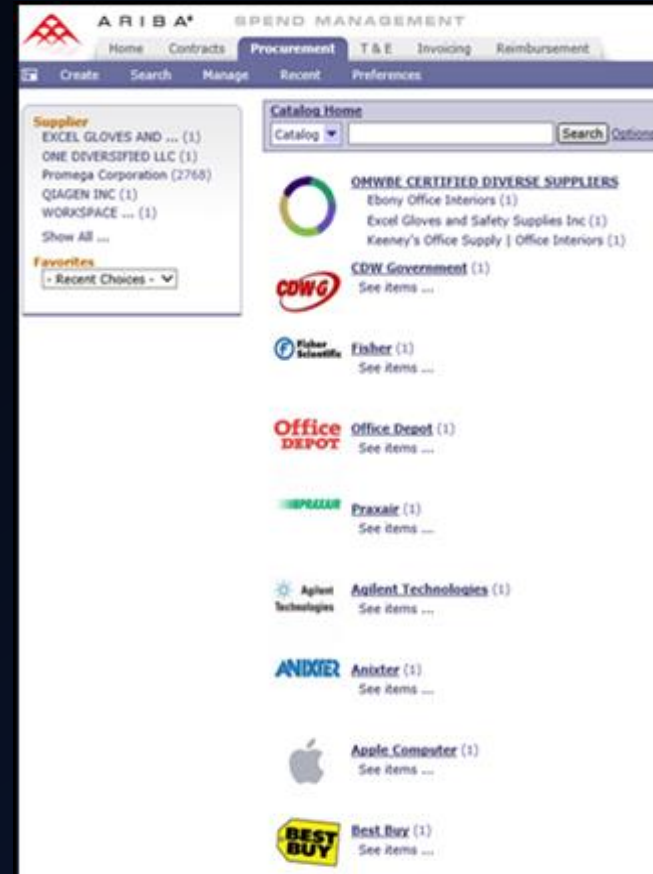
ARIBA® SPEND MANAGEMENT

Home Contracts Procurement T & E Invoicing Reimbursement

Create Search Manage Recent Preferences

Supplier
EXCEL GLOVES AND ... (1)
ONE DIVERSIFIED LLC (1)
Promega Corporation (2768)
QIAGEN INC (1)
WORKSPACE ... (1)
Show All ...

Favorites
- Recent Choices -

Catalog Home
Catalog Search Options

OMWBE CERTIFIED DIVERSE SUPPLIERS
Ebony Office Interiors (1)
Excel Gloves and Safety Supplies Inc (1)
Keeney's Office Supply | Office Interiors (1)

CDWG
CDW Government (1)
See items ...

Fisher Scientific
Fisher (1)
See items ...

Office DEPOT
Office Depot (1)
See items ...

PRAXAIR
Praxair (1)
See items ...

Agilent Technologies
Agilent Technologies (1)
See items ...

ANIXTER
Anixter (1)
See items ...

Apple Computer (1)
See items ...

BEST BUY
Best Buy (1)
See items ...